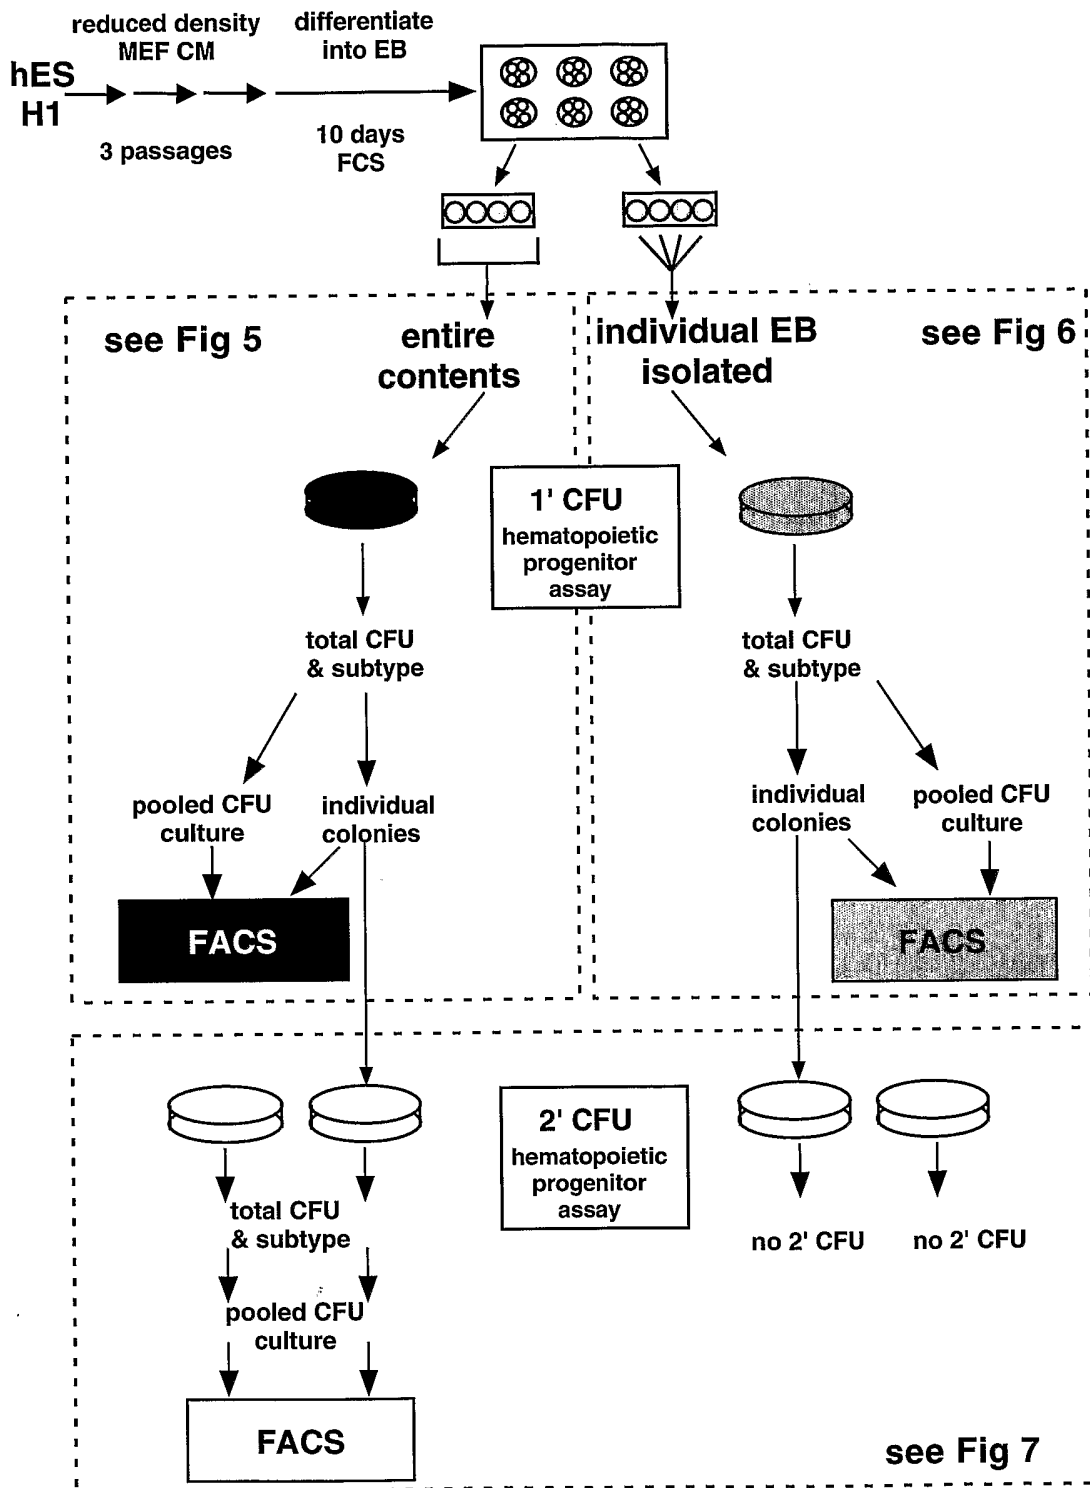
reduced density MEF CM

differentiate into EB

hES H1

3 passages

10 days FCS

see Fig 5

entire contents

individual EB isolated

see Fig 6

1' CFU hematopoietic progenitor assay

total CFU & subtype

pooled CFU culture

individual colonies

FACS

total CFU & subtype

individual colonies

pooled CFU culture

FACS

2' CFU hematopoietic progenitor assay

total CFU & subtype

pooled CFU culture

FACS

no 2' CFU

no 2' CFU

see Fig 7